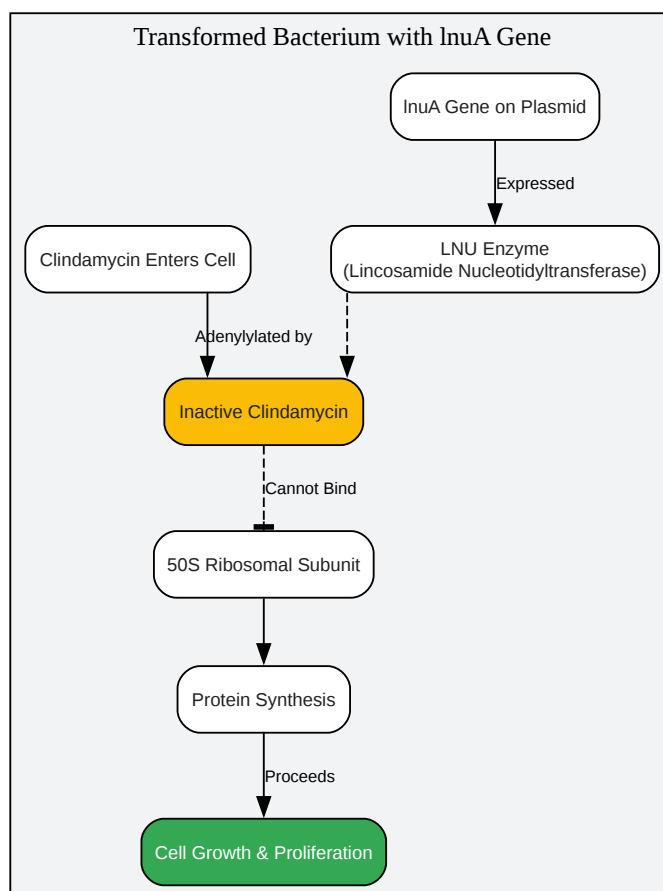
Transformed Bacterium with lnuA Gene

lnuA Gene on Plasmid

Expressed

Clindamycin Enters Cell

LNU Enzyme
(Lincosamide Nucleotidyltransferase)

Adenylylated by

Inactive Clindamycin

Cannot Bind

50S Ribosomal Subunit

Protein Synthesis

Proceeds

Cell Growth & Proliferation